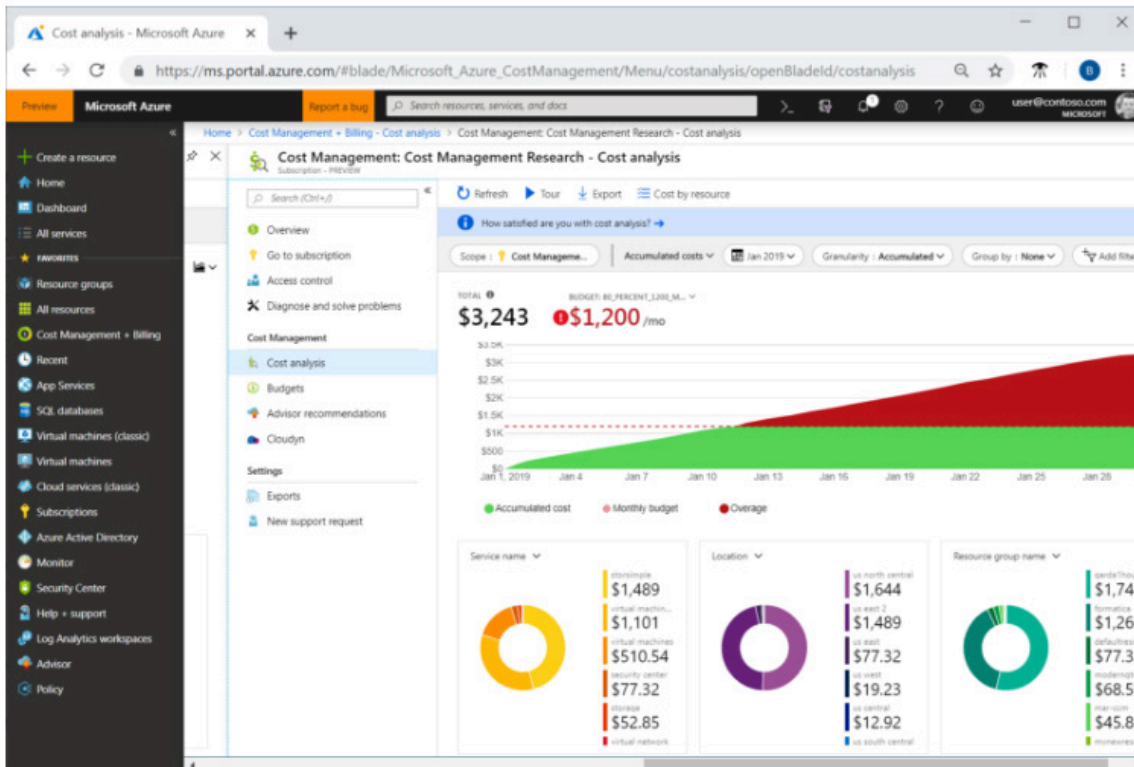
Cost analysis - Microsoft Azure ×
+
https://ms.portal.azure.com/#blade/Microsoft_Azure_CostManagement/Menu/costanalysis/openBladeId/costanalysis
B

Preview Microsoft Azure Report a bug Search resources, services, and docs user@contoso.com MICROSOFT

Create a resource
Home
Dashboard
All services
FAVORITES
Resource groups
All resources
Cost Management + Billing
Recent
App Services
SQL databases
Virtual machines (classic)
Virtual machines
Cloud services (classic)
Subscriptions
Azure Active Directory
Monitor
Security Center
Help + support
Log Analytics workspaces
Advisor
Policy

Home > Cost Management + Billing - Cost analysis > Cost Management: Cost Management Research - Cost analysis

Cost Management: Cost Management Research - Cost analysis
Subscription - PREVIEW

Search (Ctrl+/)
Overview
Go to subscription
Access control
Diagnose and solve problems
Cost Management
Cost analysis
Budgets
Advisor recommendations
Cloudyn
Settings
Exports
New support request

Refresh Tour Export Cost by resource
How satisfied are you with cost analysis? →
Scope : Cost Manageme... Accumulated costs Jan 2019 Granularity : Accumulated Group by : None Add filte

TOTAL
$3,243
BUDGET: 80_PERCENT_1200_M...
$1,200 /mo

$3.5K
$3K
$2.5K
$2K
$1.5K
$1K
$500
$0
Jan 1, 2019 Jan 4 Jan 7 Jan 10 Jan 13 Jan 16 Jan 19 Jan 22 Jan 25 Jan 28

Accumulated cost Monthly budget Overage

Service name
storsimple $1,489
virtual machin... $1,101
virtual machines $510.54
security center $77.32
storage $52.85
virtual network

Location
us north central $1,644
us east 2 $1,489
us east $77.32
us west $19.23
us central $12.92
us south central

Resource group name
$1,74
formatica $1,26
defaultres $77.3
modernpt $68.5
mar-crm $45.8
mineweso